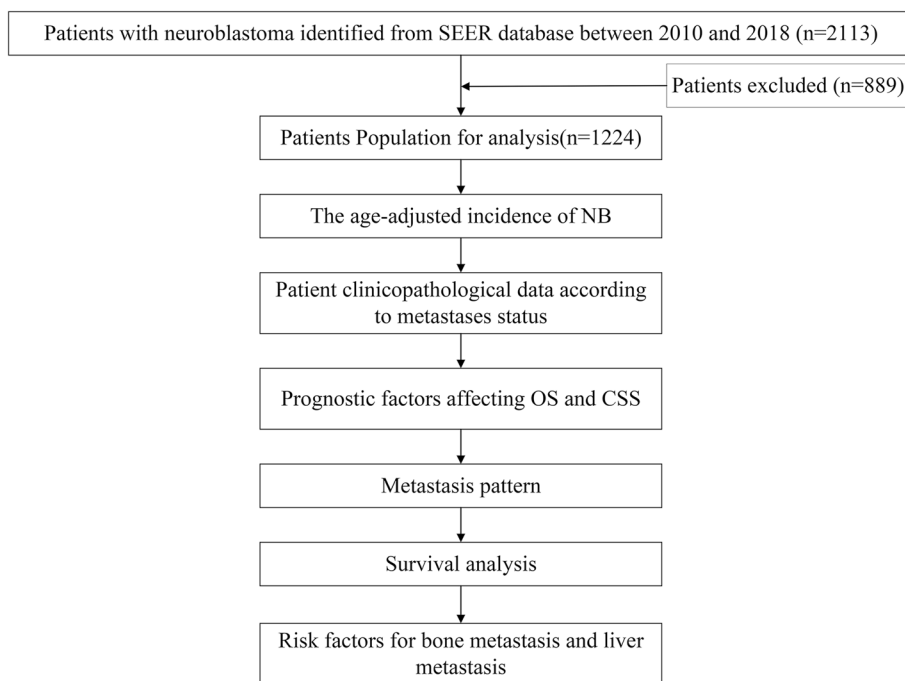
Patients with neuroblastoma identified from SEER database between 2010 and 2018 (n=2113)

Patients excluded (n=889)

Patients Population for analysis(n=1224)

The age-adjusted incidence of NB

Patient clinicopathological data according to metastases status

Prognostic factors affecting OS and CSS

Metastasis pattern

Survival analysis

Risk factors for bone metastasis and liver metastasis